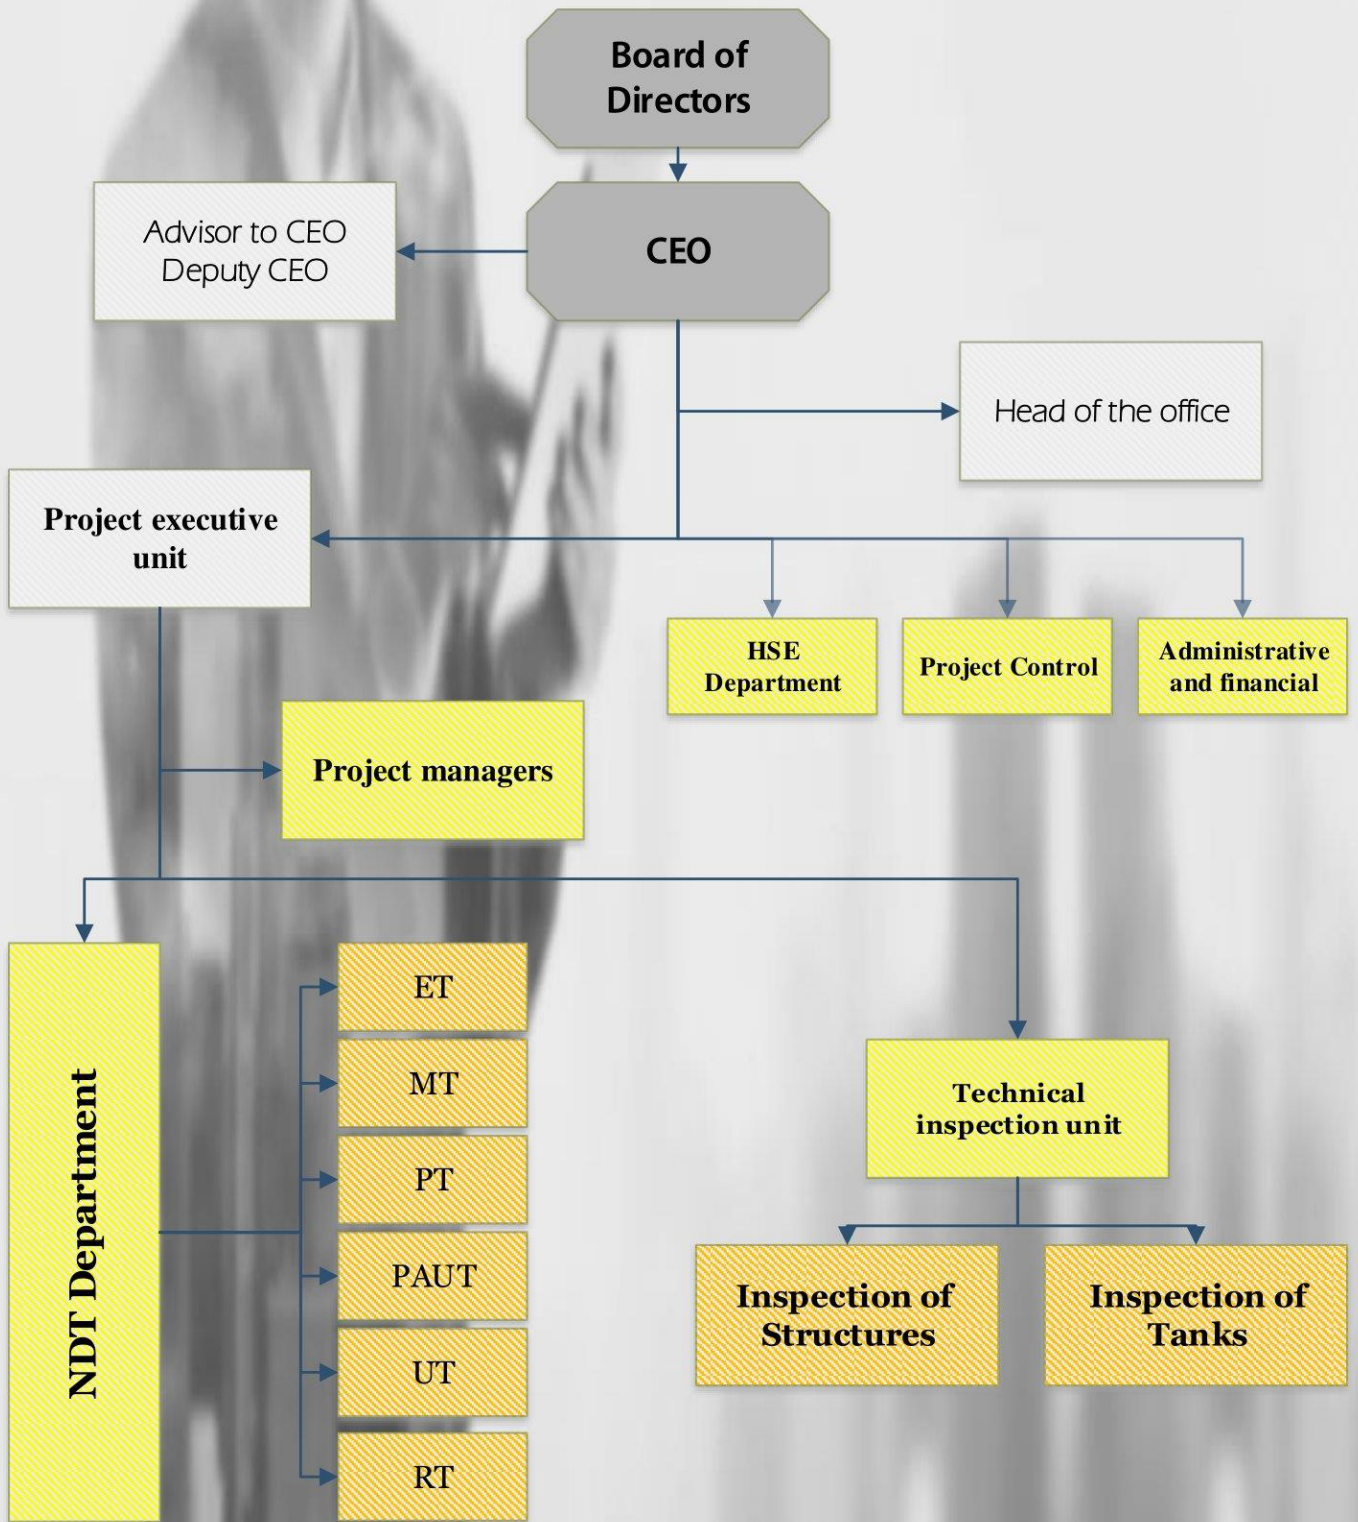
Board of Directors

Advisor to CEO
Deputy CEO

CEO

Head of the office

Project executive unit

HSE Department

Project Control

Administrative and financial

Project managers

NDT Department

ET

MT

PT

PAUT

UT

RT

Technical inspection unit

Inspection of Structures

Inspection of Tanks